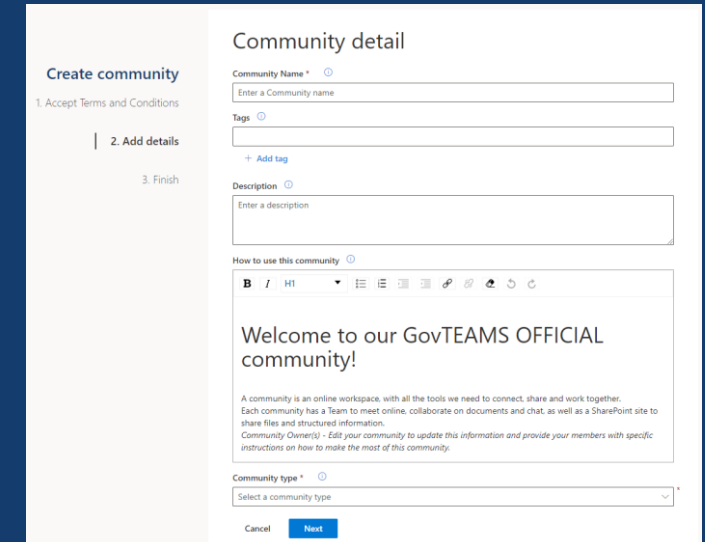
Create community

1. Accept Terms and Conditions

2. Add details

3. Finish

Community detail

Community Name *

Enter a Community name

Tags

+ Add tag

Description

Enter a description

How to use this community

B I H1

Welcome to our GovTEAMS OFFICIAL community!

A community is an online workspace, with all the tools we need to connect, share and work together.
Each community has a Team to meet online, collaborate on documents and chat, as well as a SharePoint site to share files and structured information.
*Community Owner(s) - Edit your community to update this information and provide your members with specific instructions on how to make the most of this community.*

Community type *

Select a community type

*

Cancel

Next